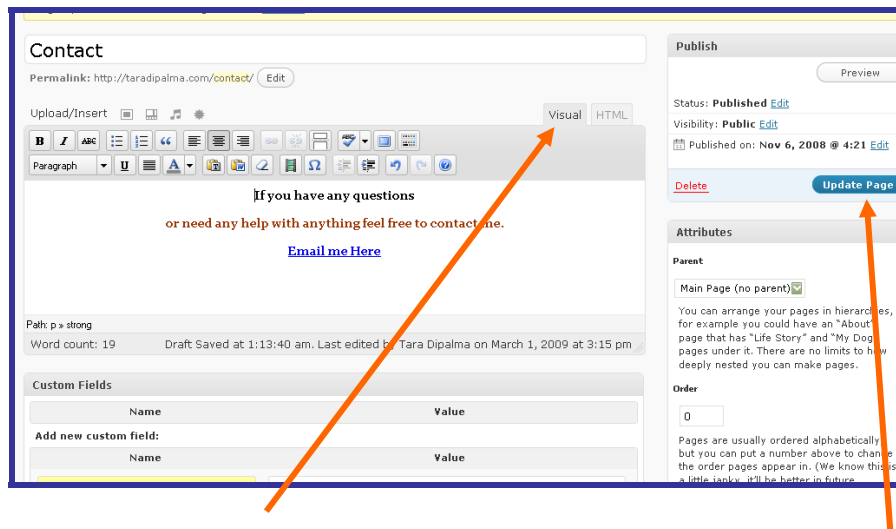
Contact

Permalink: http://taradipalma.com/contact/ Edit

Upload/Insert

Visual HTML

B I ABC

Paragraph U A

If you have any questions

or need any help with anything feel free to contact me.

Email me Here

Path: p » strong

Word count: 19 Draft Saved at 1:13:40 am. Last edited by Tara Dipalma on March 1, 2009 at 3:15 pm

Custom Fields

| Name | Value |
|---|---|

Add new custom field:

| Name | Value |
|---|---|

Publish

Preview

Status: Published Edit

Visibility: Public Edit

Published on: Nov 6, 2008 @ 4:21 Edit

Delete

Update Page

Attributes

Parent

Main Page (no parent)

You can arrange your pages in hierarchies, for example you could have an "About" page that has "Life Story" and "My Dog" pages under it. There are no limits to how deeply nested you can make pages.

Order

0

Pages are usually ordered alphabetically but you can put a number above to change the order pages appear in. (We know this is a little janky, it'll be better in future